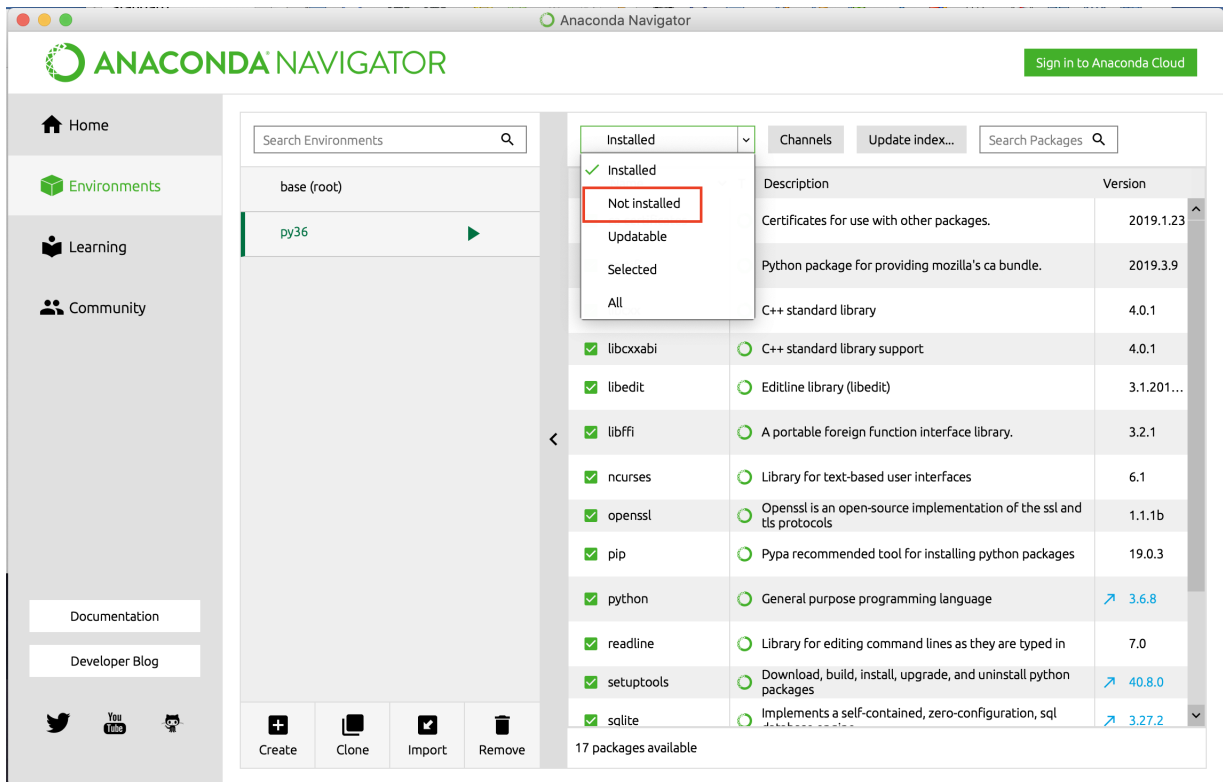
Anaconda Navigator

ANACONDA NAVIGATOR

Sign in to Anaconda Cloud

Home

Environments

Learning

Community

Documentation

Developer Blog

Search Environments

base (root)

py36

Create Clone Import Remove

Installed

Channels

Update index...

Search Packages

Installed
Not installed
Updatable
Selected
All

| | Description | Version |
|---|---|---|
| | Certificates for use with other packages. | 2019.1.23 |
| | Python package for providing mozilla's ca bundle. | 2019.3.9 |
| | C++ standard library | 4.0.1 |
| libcxxabi | C++ standard library support | 4.0.1 |
| libedit | Editline library (libedit) | 3.1.201… |
| libffi | A portable foreign function interface library. | 3.2.1 |
| ncurses | Library for text-based user interfaces | 6.1 |
| openssl | Openssl is an open-source implementation of the ssl and tls protocols | 1.1.1b |
| pip | Pypa recommended tool for installing python packages | 19.0.3 |
| python | General purpose programming language | 3.6.8 |
| readline | Library for editing command lines as they are typed in | 7.0 |
| setuptools | Download, build, install, upgrade, and uninstall python packages | 40.8.0 |
| sqlite | Implements a self-contained, zero-configuration, sql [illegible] | 3.27.2 |

17 packages available